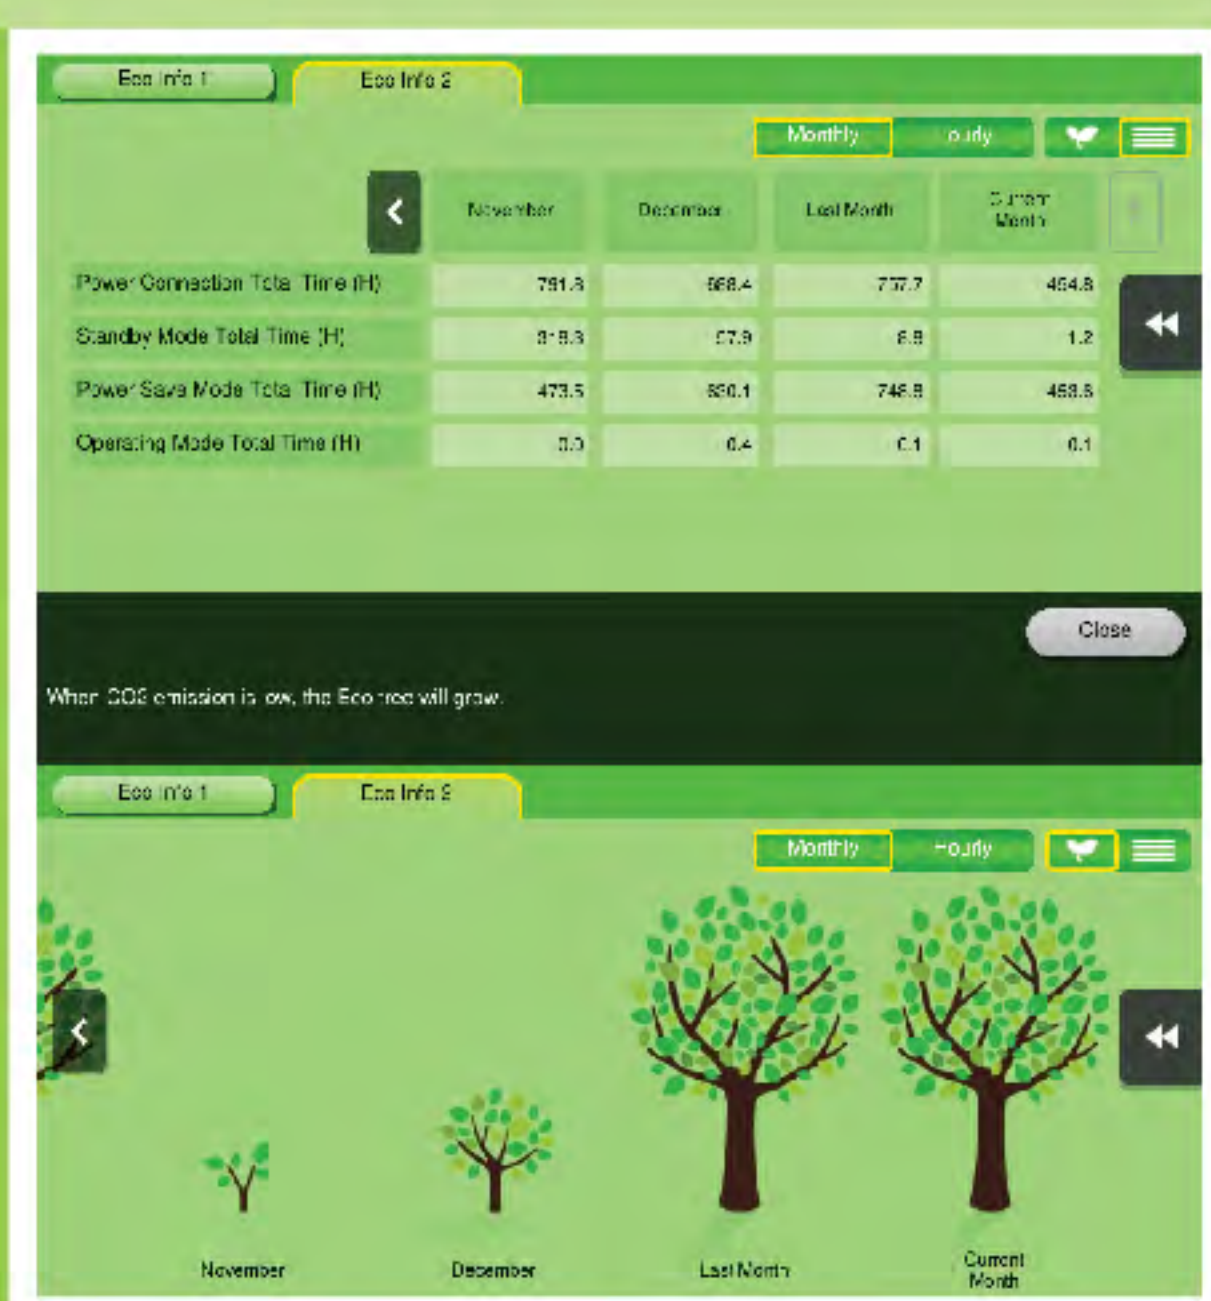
Eco Info 1

Eco Info 2

Monthly

Hourly

|  | November | December | Last Month | Current Month |
|---|---|---|---|---|
| Power Connection Total Time (H) | 791.8 | 568.4 | 757.7 | 464.8 |
| Standby Mode Total Time (H) | 318.3 | 57.9 | 8.8 | 1.2 |
| Power Save Mode Total Time (H) | 473.5 | 530.1 | 748.8 | 463.5 |
| Operating Mode Total Time (H) | 0.0 | 0.4 | 0.1 | 0.1 |

Close

When CO2 emission is low, the Eco tree will grow.

Eco Info 1

Eco Info 2

Monthly

Hourly

November

December

Last Month

Current Month